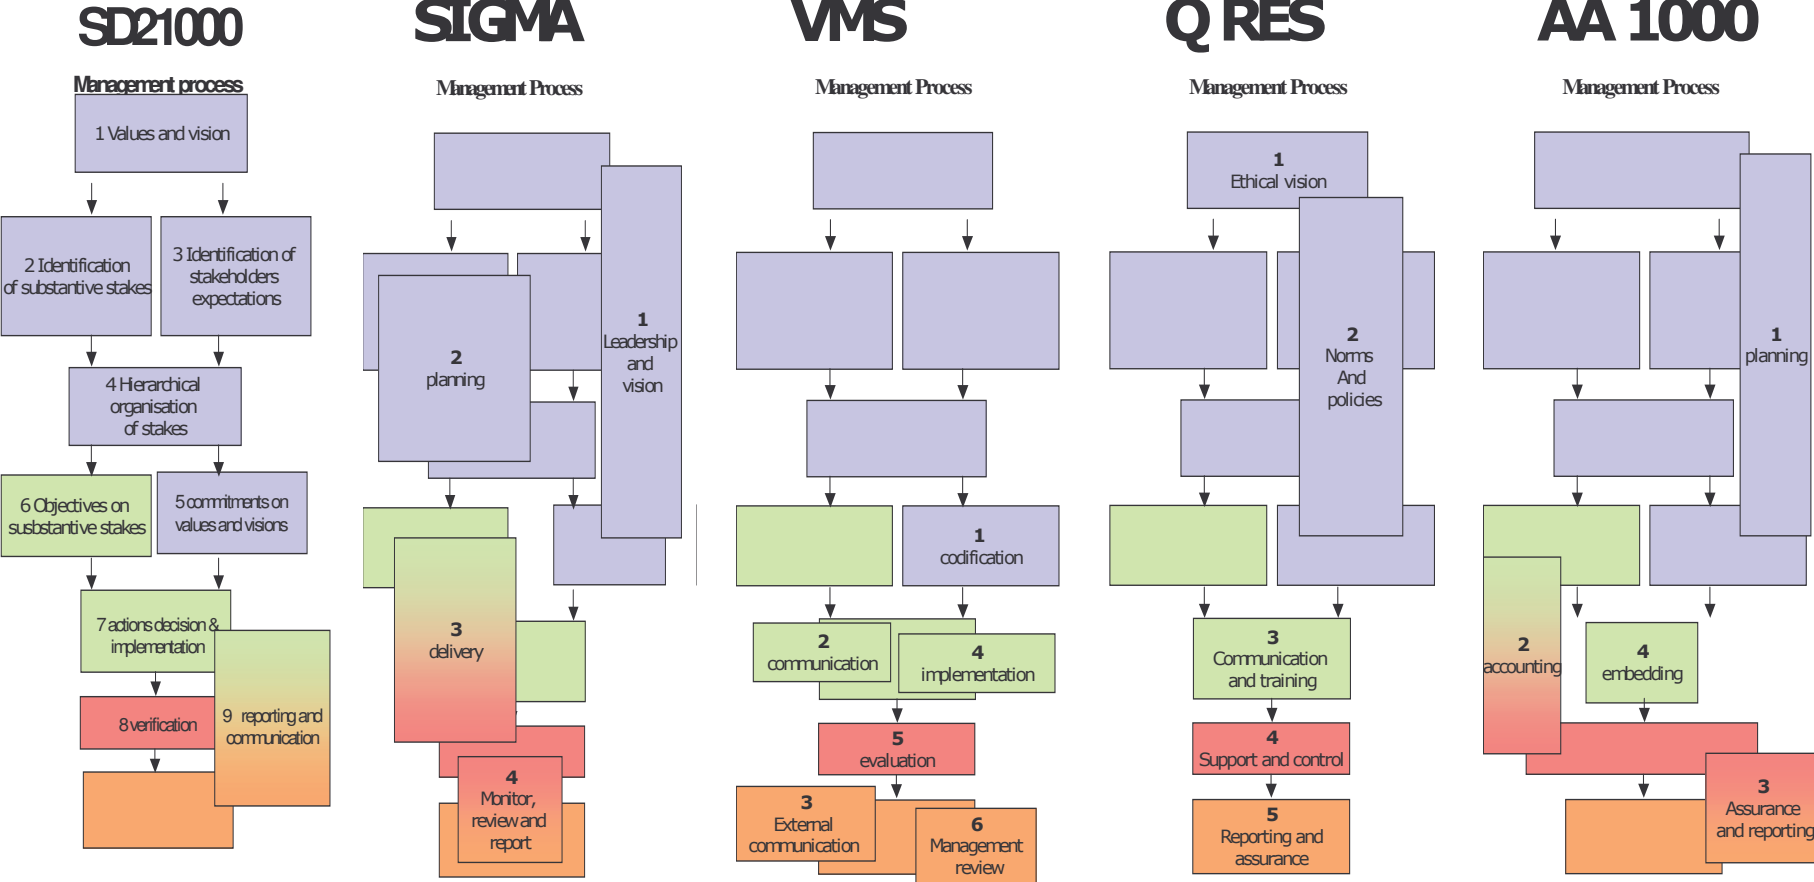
SD21000

Management process

1 Values and vision

2 Identification of substantive stakes

3 Identification of stakeholders expectations

4 Hierarchical organisation of stakes

6 Objectives on substantive stakes

5 commitments on values and visions

7 actions decision & implementation

8 verification

9 reporting and communication

SIGMA

Management Process

1 Leadership and vision

2 planning

3 delivery

4 Monitor, review and report

VMS

Management Process

1 codification

2 communication

4 implementation

5 evaluation

3 External communication

6 Management review

Q RES

Management Process

1 Ethical vision

2 Norms And policies

3 Communication and training

4 Support and control

5 Reporting and assurance

AA 1000

Management Process

1 planning

2 accounting

4 embedding

3 Assurance and reporting